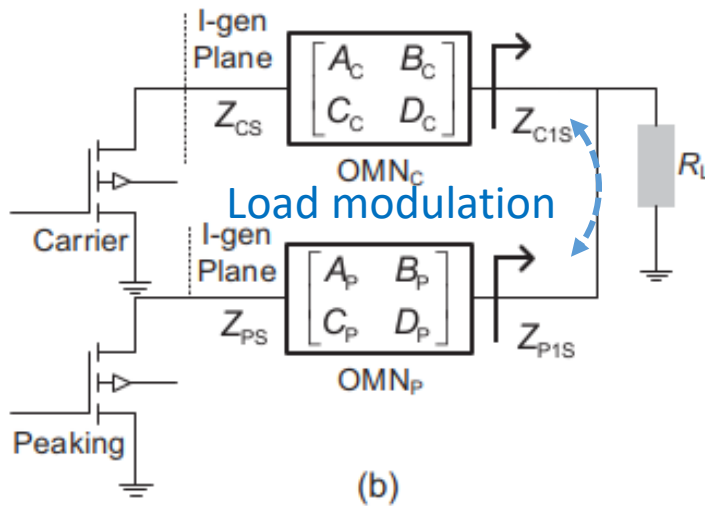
I-gen Plane

$Z_{CS}$

$\begin{bmatrix} A_C & B_C \\ C_C & D_C \end{bmatrix}$

OMN$_C$

$Z_{C1S}$

$R_L$

Load modulation

Carrier

I-gen Plane

$Z_{PS}$

$\begin{bmatrix} A_P & B_P \\ C_P & D_P \end{bmatrix}$

OMN$_P$

$Z_{P1S}$

Peaking

(b)